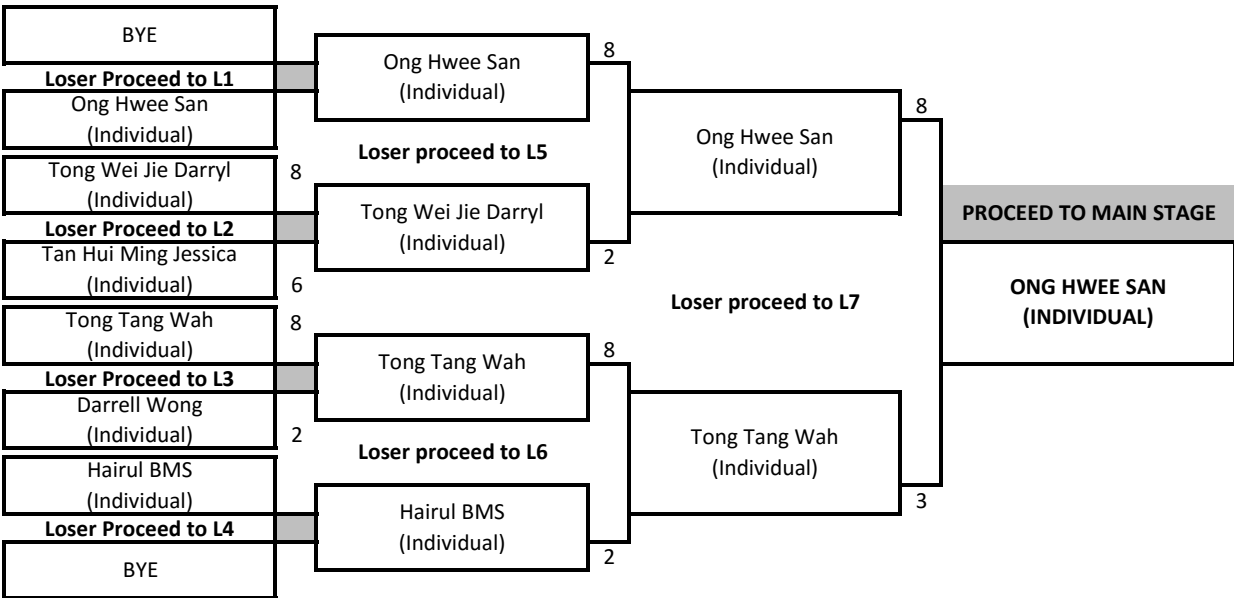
BYE

Loser Proceed to L1

Ong Hwee San (Individual)

Tong Wei Jie Darryl (Individual)

8

Loser Proceed to L2

Tan Hui Ming Jessica (Individual)

6

Tong Tang Wah (Individual)

8

Loser Proceed to L3

Darrell Wong (Individual)

2

Hairul BMS (Individual)

Loser Proceed to L4

BYE

Ong Hwee San (Individual)

8

Loser proceed to L5

Tong Wei Jie Darryl (Individual)

2

Tong Tang Wah (Individual)

8

Loser proceed to L6

Hairul BMS (Individual)

2

Ong Hwee San (Individual)

8

Loser proceed to L7

Tong Tang Wah (Individual)

3

PROCEED TO MAIN STAGE

ONG HWEE SAN (INDIVIDUAL)